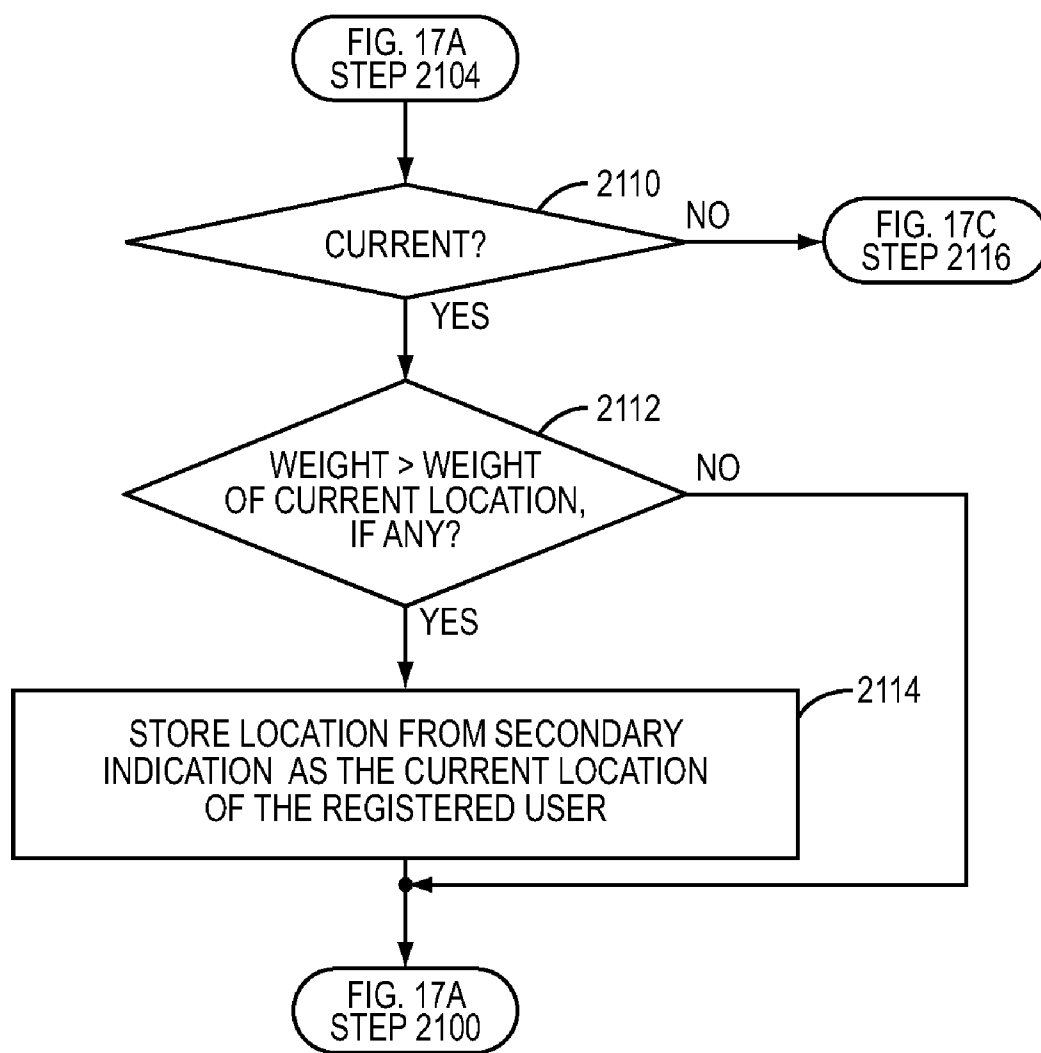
FIG. 17A
STEP 2104

2110

CURRENT?

NO

FIG. 17C
STEP 2116

YES

2112

WEIGHT > WEIGHT OF CURRENT LOCATION, IF ANY?

NO

YES

2114

STORE LOCATION FROM SECONDARY INDICATION AS THE CURRENT LOCATION OF THE REGISTERED USER

FIG. 17A
STEP 2100